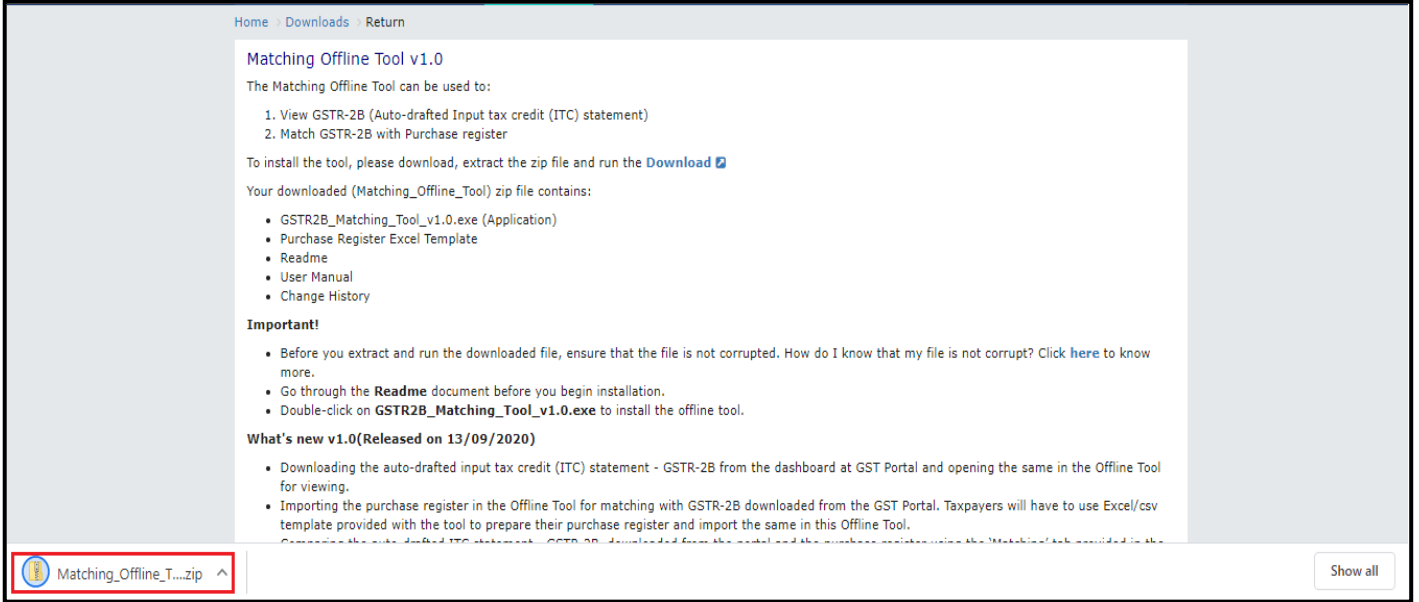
Home › Downloads › Return

Matching Offline Tool v1.0

The Matching Offline Tool can be used to:

1. View GSTR-2B (Auto-drafted Input tax credit (ITC) statement)
2. Match GSTR-2B with Purchase register

To install the tool, please download, extract the zip file and run the **Download**

Your downloaded (Matching_Offline_Tool) zip file contains:

- GSTR2B_Matching_Tool_v1.0.exe (Application)
- Purchase Register Excel Template
- Readme
- User Manual
- Change History

**Important!**

- Before you extract and run the downloaded file, ensure that the file is not corrupted. How do I know that my file is not corrupt? Click **here** to know more.
- Go through the **Readme** document before you begin installation.
- Double-click on **GSTR2B_Matching_Tool_v1.0.exe** to install the offline tool.

**What's new v1.0(Released on 13/09/2020)**

- Downloading the auto-drafted input tax credit (ITC) statement - GSTR-2B from the dashboard at GST Portal and opening the same in the Offline Tool for viewing.
- Importing the purchase register in the Offline Tool for matching with GSTR-2B downloaded from the GST Portal. Taxpayers will have to use Excel/csv template provided with the tool to prepare their purchase register and import the same in this Offline Tool.
- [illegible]

Matching_Offline_T....zip

Show all